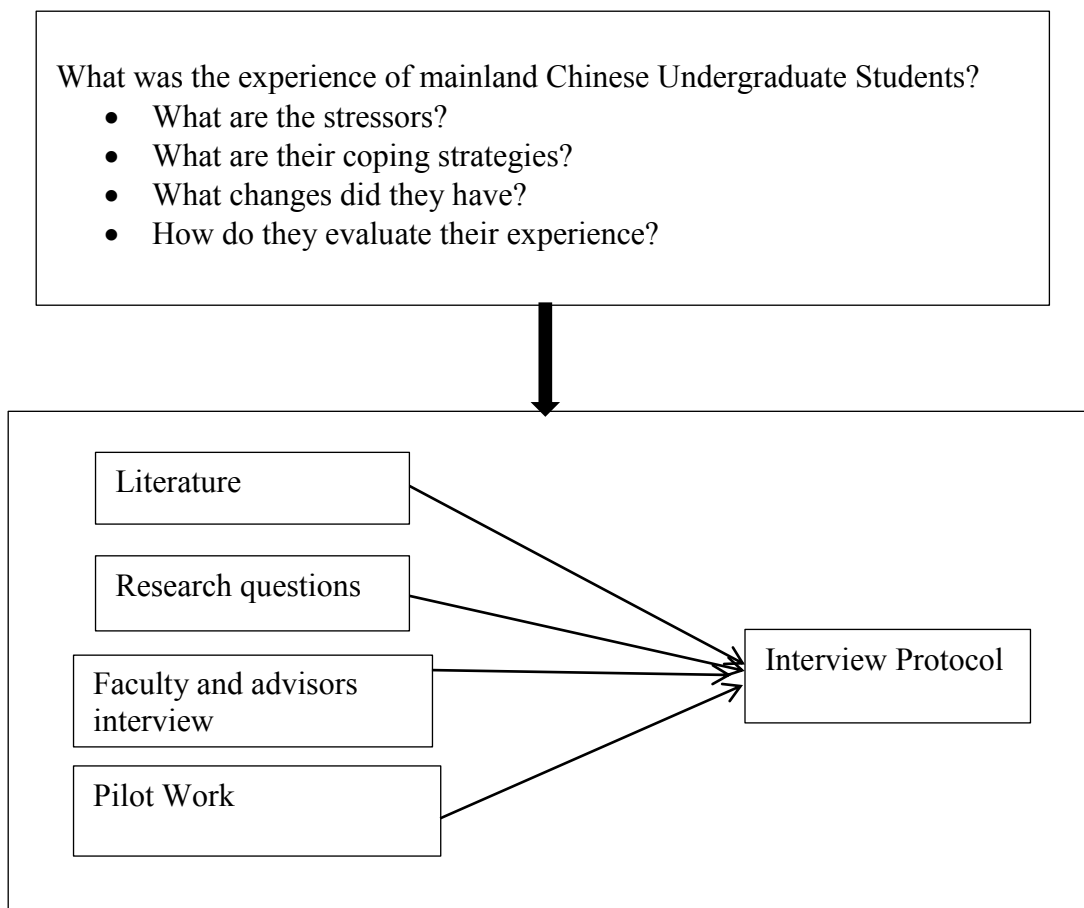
What was the experience of mainland Chinese Undergraduate Students?
- What are the stressors?
- What are their coping strategies?
- What changes did they have?
- How do they evaluate their experience?

Literature

Research questions

Faculty and advisors interview

Pilot Work

Interview Protocol